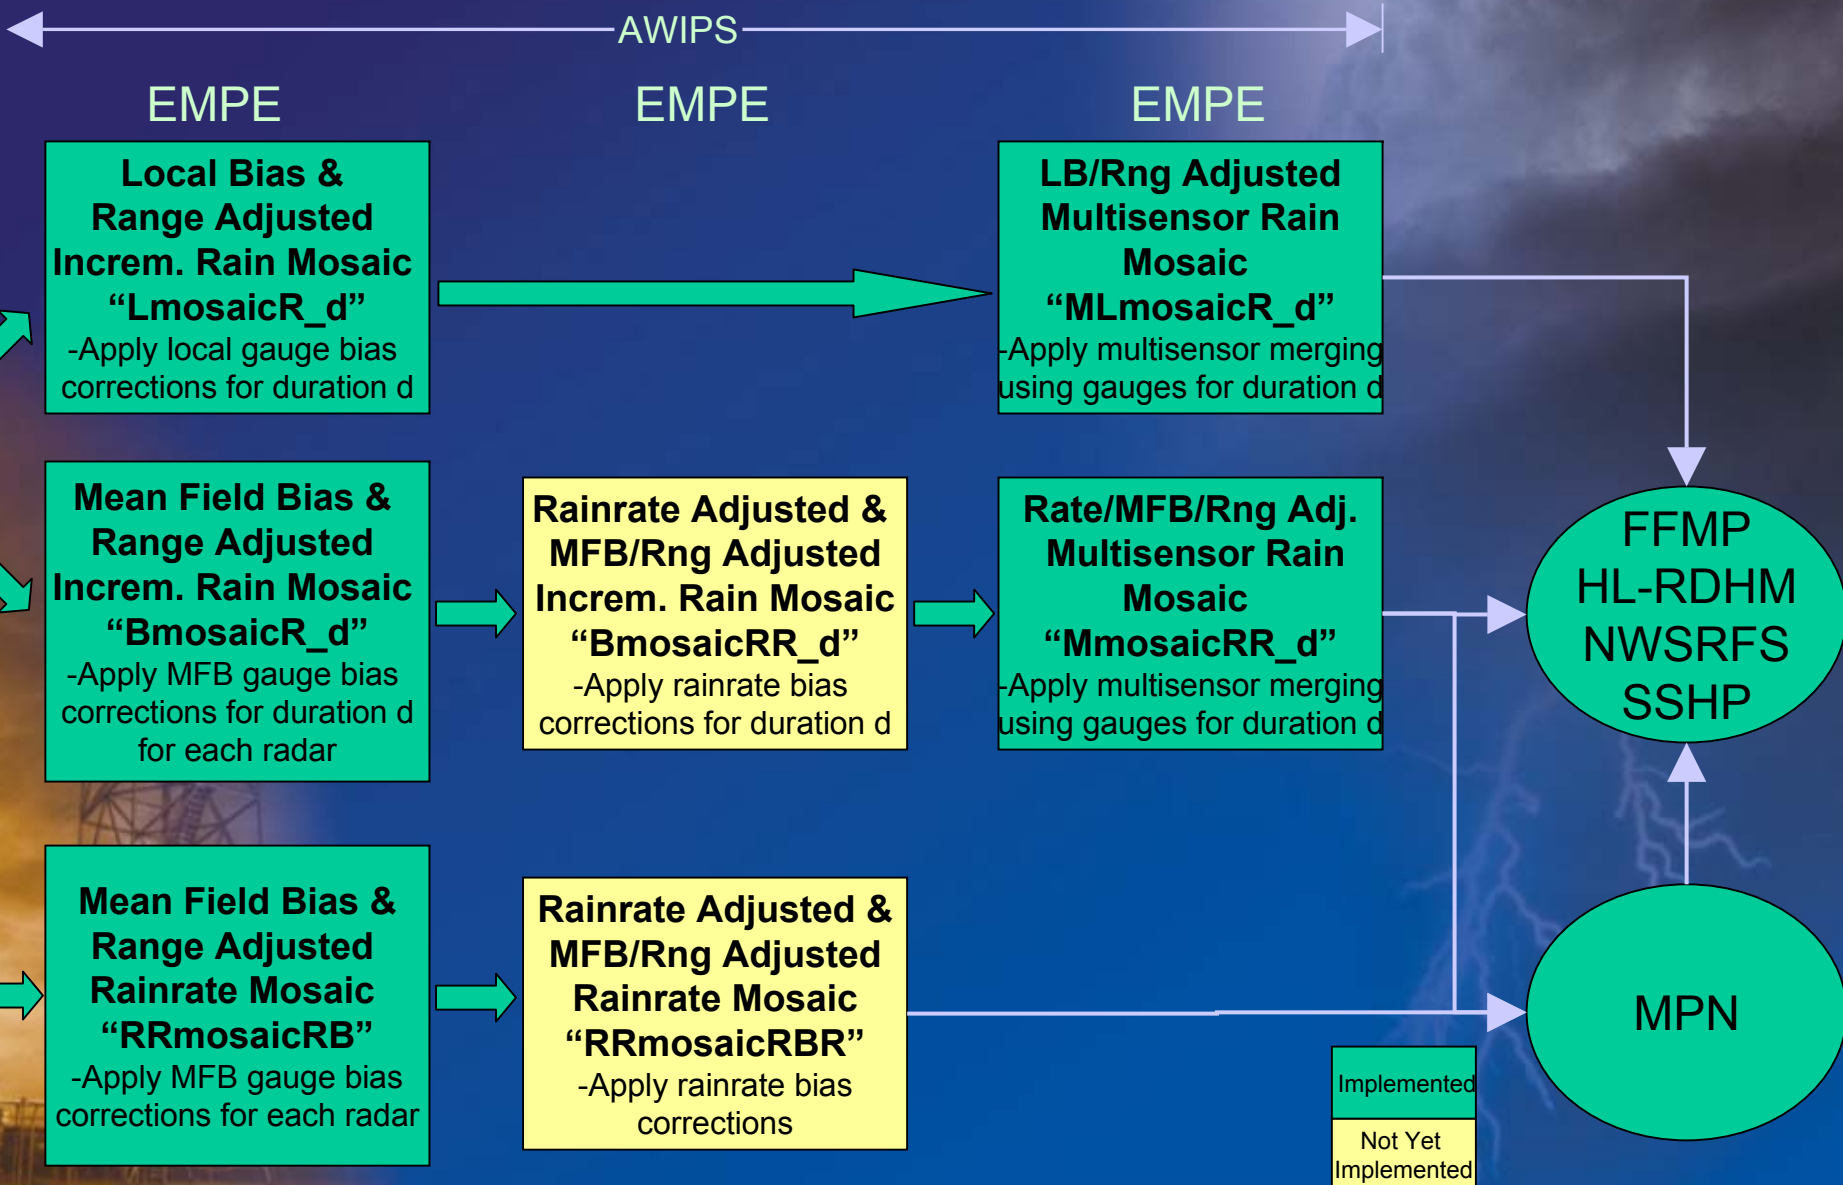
AWIPS

EMPE

EMPE

EMPE

Local Bias & Range Adjusted Increm. Rain Mosaic “LmosaicR_d”
-Apply local gauge bias corrections for duration d

LB/Rng Adjusted Multisensor Rain Mosaic “MLmosaicR_d”
-Apply multisensor merging using gauges for duration d

Mean Field Bias & Range Adjusted Increm. Rain Mosaic “BmosaicR_d”
-Apply MFB gauge bias corrections for duration d for each radar

Rainrate Adjusted & MFB/Rng Adjusted Increm. Rain Mosaic “BmosaicRR_d”
-Apply rainrate bias corrections for duration d

Rate/MFB/Rng Adj. Multisensor Rain Mosaic “MmosaicRR_d”
-Apply multisensor merging using gauges for duration d

FFMP
HL-RDHM
NWSRFS
SSHP

Mean Field Bias & Range Adjusted Rainrate Mosaic “RRmosaicRB”
-Apply MFB gauge bias corrections for each radar

Rainrate Adjusted & MFB/Rng Adjusted Rainrate Mosaic “RRmosaicRBR”
-Apply rainrate bias corrections

Implemented

Not Yet Implemented

MPN